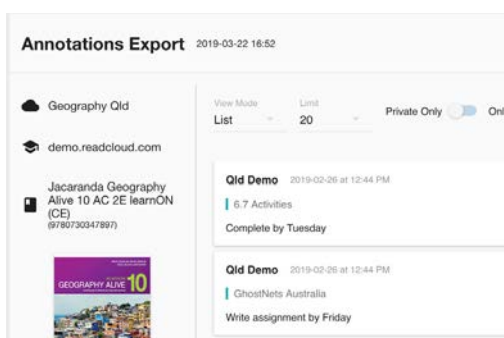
Annotations Export 2019-03-22 16:52

Geography Qld

demo.readcloud.com

Jacaranda Geography Alive 10 AC 2E learnON (CE)
(9780730347897)

GEOGRAPHY ALIVE 10

View Mode
List

Limit
20

Private Only

Onl

Qld Demo 2019-02-26 at 12:44 PM
6.7 Activities
Complete by Tuesday

Qld Demo 2019-02-26 at 12:44 PM
GhostNets Australia
Write assignment by Friday